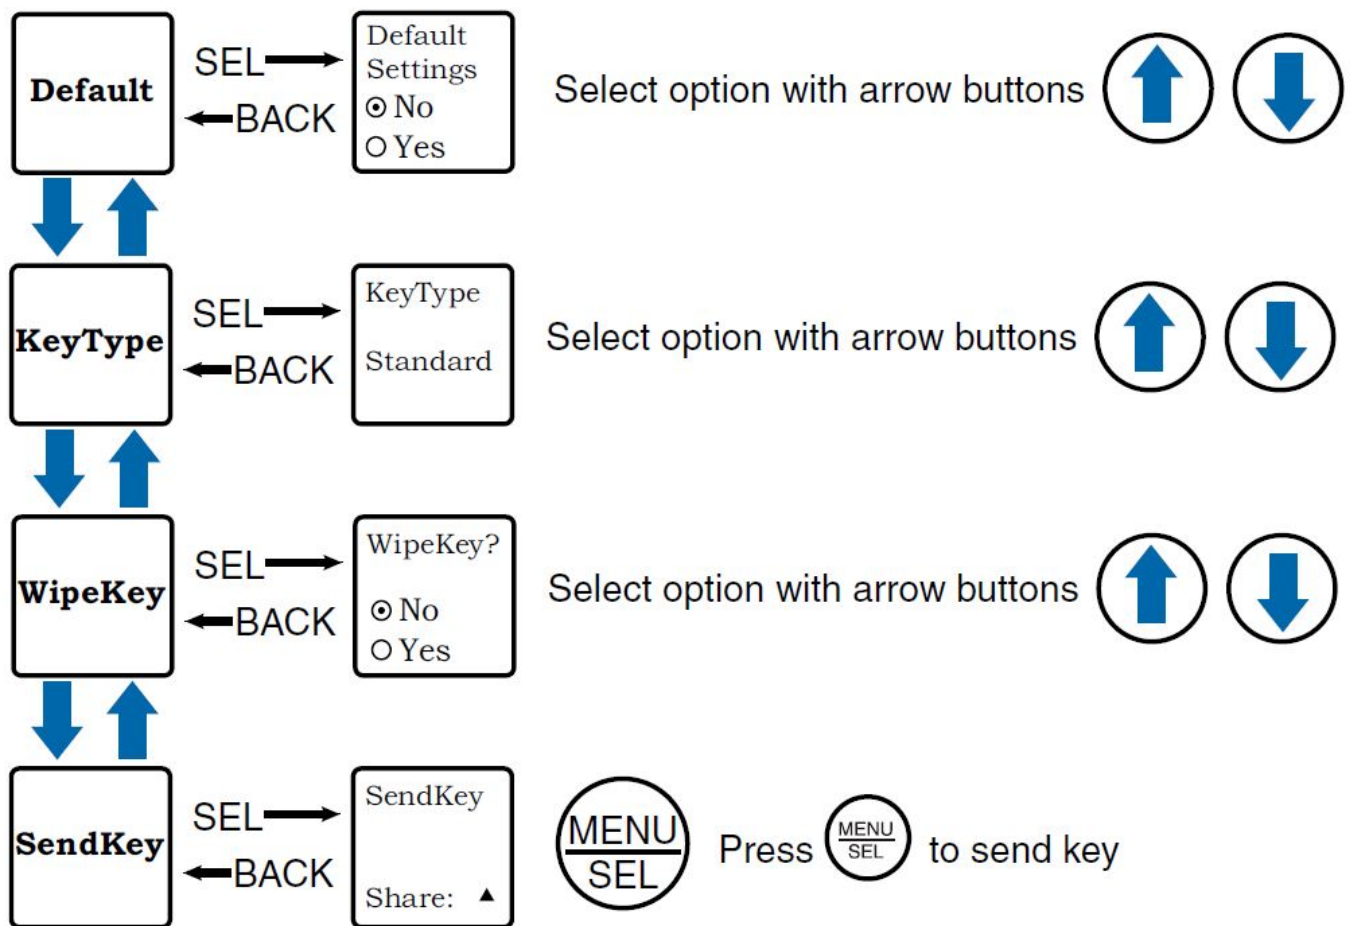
Default

SEL
BACK

Default Settings
⊙ No
○ Yes

Select option with arrow buttons

KeyType

SEL
BACK

KeyType

Standard

Select option with arrow buttons

WipeKey

SEL
BACK

WipeKey?

⊙ No
○ Yes

Select option with arrow buttons

SendKey

SEL
BACK

SendKey

Share: ▲

MENU
SEL

Press MENU SEL to send key